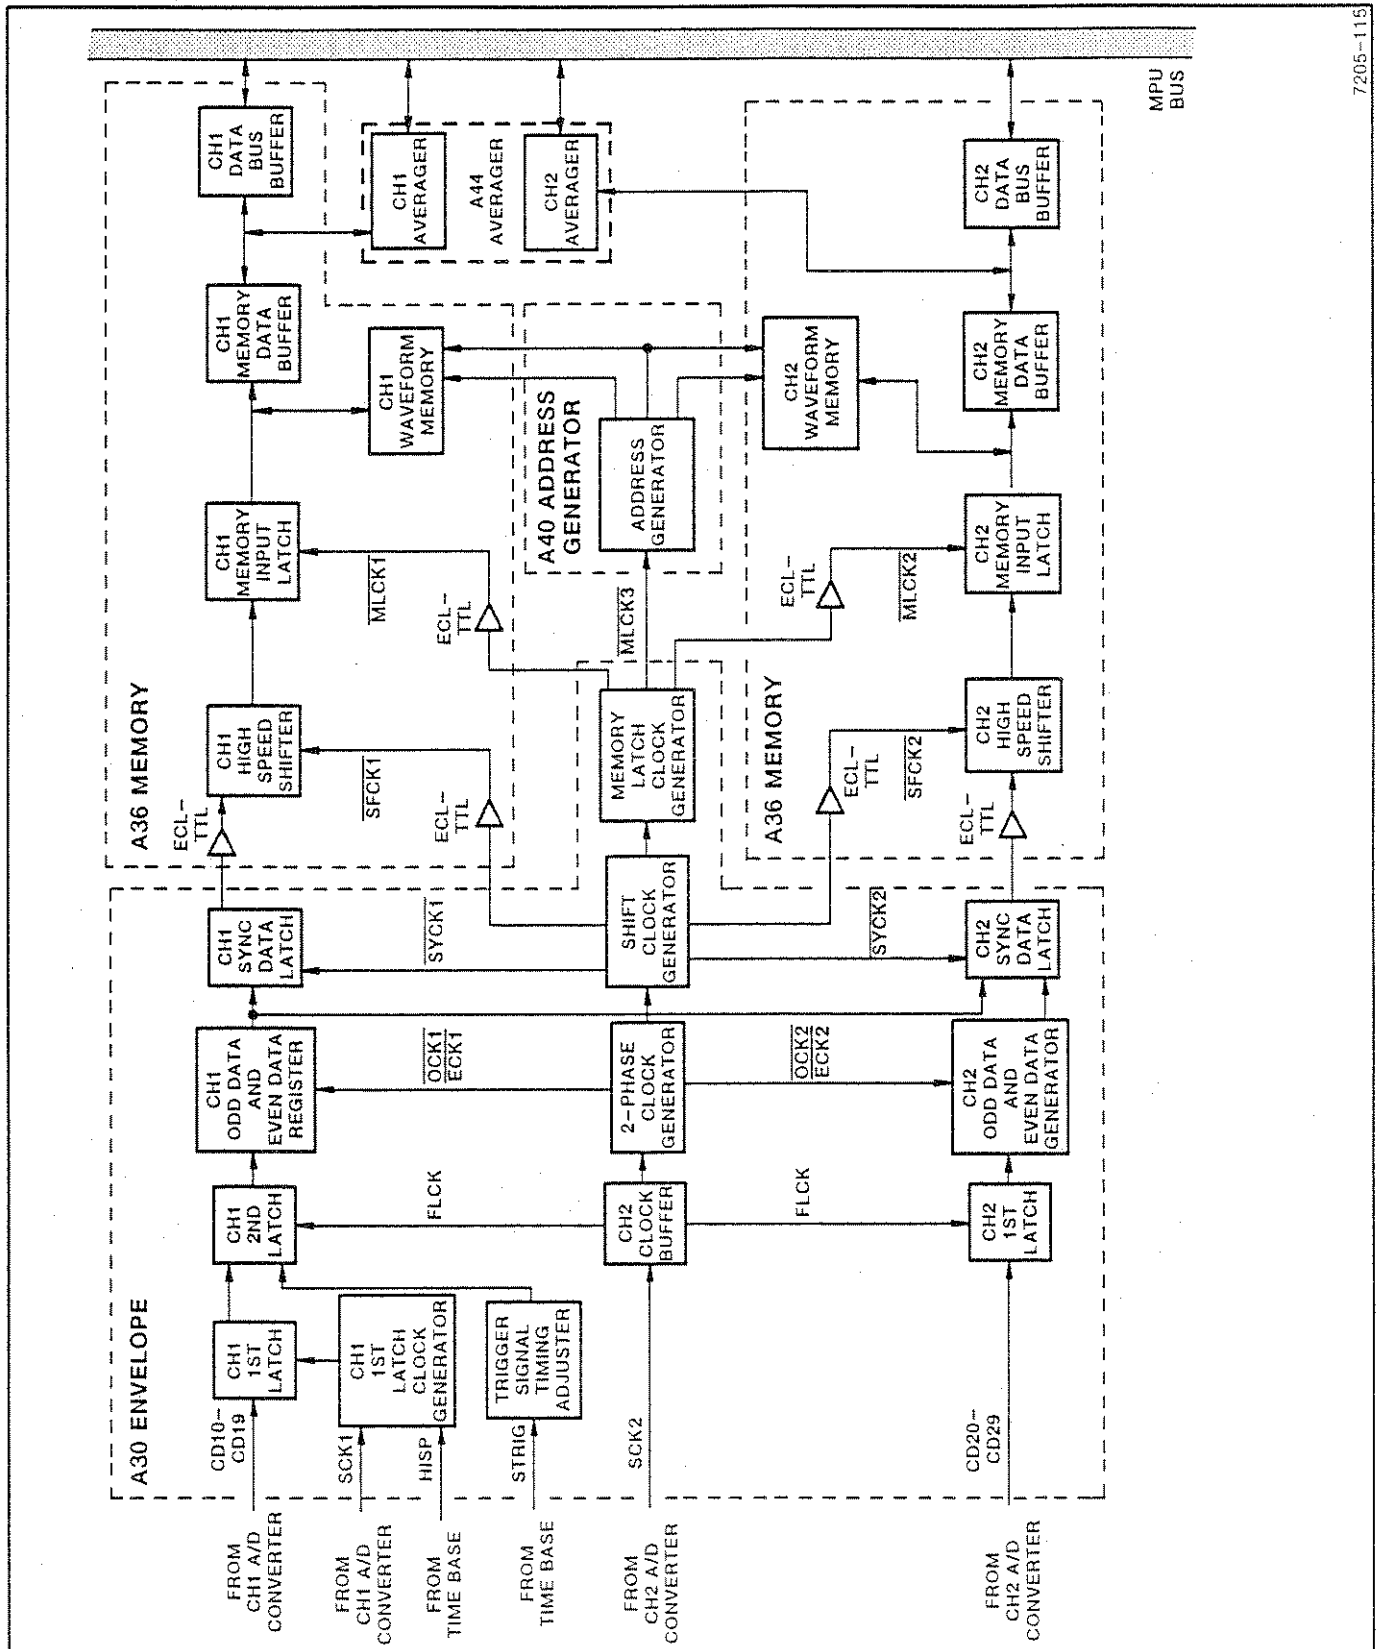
A30 ENVELOPE

FROM CH1 A/D CONVERTER
CD10–CD19
CH1 1ST LATCH

FROM CH1 A/D CONVERTER
SCK1
CH1 1ST LATCH CLOCK GENERATOR

FROM TIME BASE
HISP

FROM TIME BASE
STRIG
TRIGGER SIGNAL TIMING ADJUSTER

FROM CH2 A/D CONVERTER
SCK2
CH2 CLOCK BUFFER

FROM CH2 A/D CONVERTER
CD20–CD29
CH2 1ST LATCH

CH1 2ND LATCH
FLCK
FLCK

CH1 ODD DATA AND EVEN DATA REGISTER
$\overline{OCK1}$
$\overline{ECK1}$
2–PHASE CLOCK GENERATOR
$\overline{OCK2}$
$\overline{ECK2}$
CH2 ODD DATA AND EVEN DATA GENERATOR

CH1 SYNC DATA LATCH
$\overline{SYCK1}$
SHIFT CLOCK GENERATOR
$\overline{SYCK2}$
CH2 SYNC DATA LATCH

A36 MEMORY
ECL–TTL
CH1 HIGH SPEED SHIFTER
$\overline{SFCK1}$
ECL–TTL
MEMORY LATCH CLOCK GENERATOR
CH1 MEMORY INPUT LATCH
$\overline{MLCK1}$
ECL–TTL
$\overline{MLCK3}$

A40 ADDRESS GENERATOR
ADDRESS GENERATOR

CH1 MEMORY DATA BUFFER
CH1 WAVEFORM MEMORY
CH1 DATA BUS BUFFER
CH1 AVERAGER
A44 AVERAGER
CH2 AVERAGER

A36 MEMORY
ECL–TTL
$\overline{SFCK2}$
ECL–TTL
CH2 HIGH SPEED SHIFTER
ECL–TTL
$\overline{MLCK2}$
CH2 MEMORY INPUT LATCH
CH2 WAVEFORM MEMORY
CH2 MEMORY DATA BUFFER
CH2 DATA BUS BUFFER

MPU BUS

7205–115